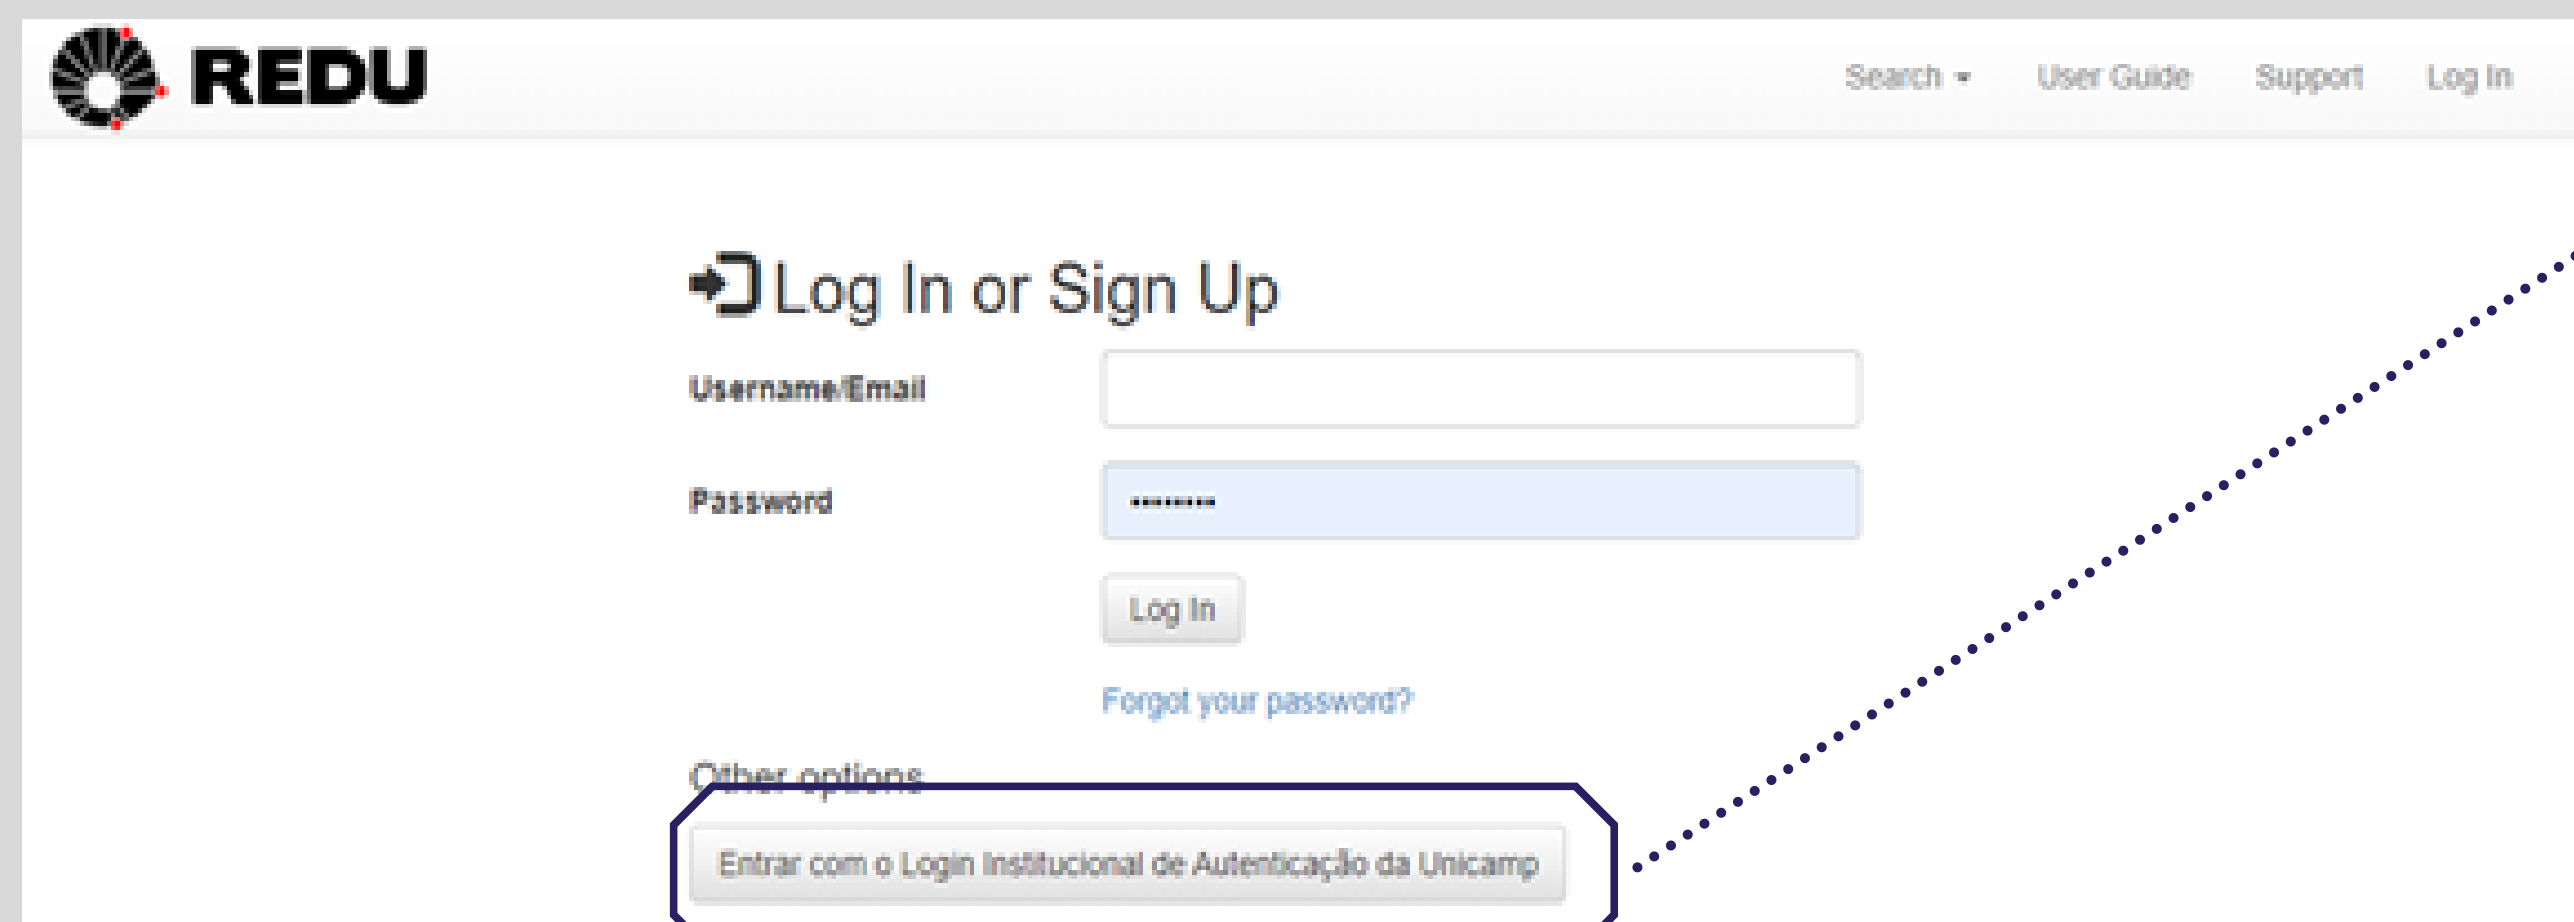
REDU

Search ▾ User Guide Support Log In

Log In or Sign Up

Username/Email

Password

•••••••••

Log In

Forgot your password?

Other options

Entrar com o Login Institucional de Autenticação da Unicamp